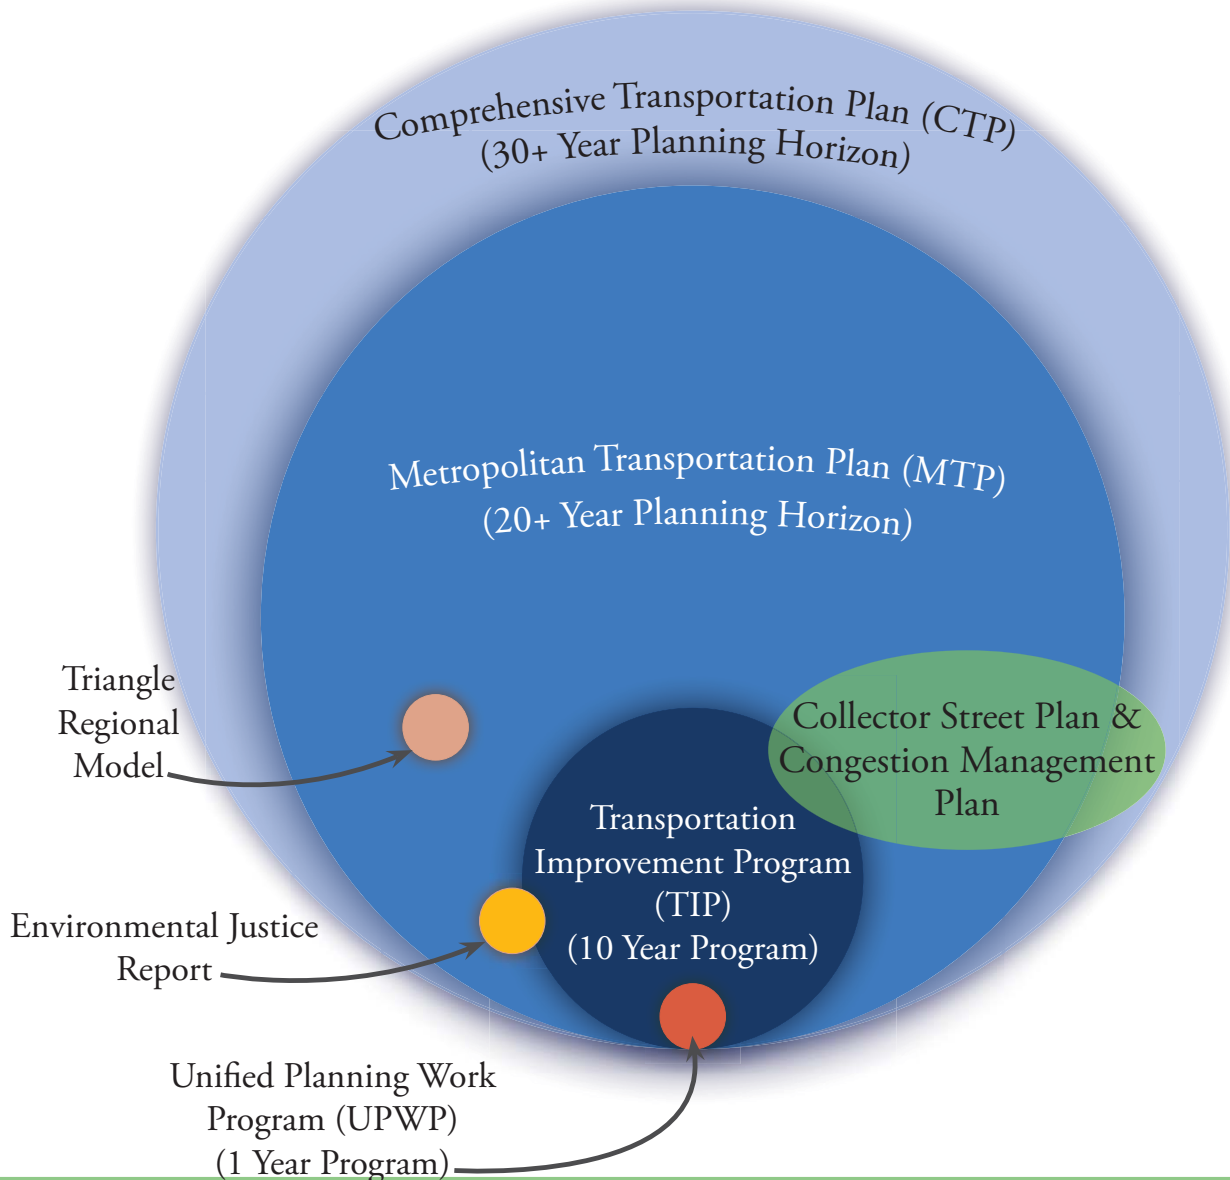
Comprehensive Transportation Plan (CTP)
(30+ Year Planning Horizon)

Metropolitan Transportation Plan (MTP)
(20+ Year Planning Horizon)

Triangle Regional Model

Collector Street Plan & Congestion Management Plan

Transportation Improvement Program (TIP) (10 Year Program)

Environmental Justice Report

Unified Planning Work Program (UPWP) (1 Year Program)